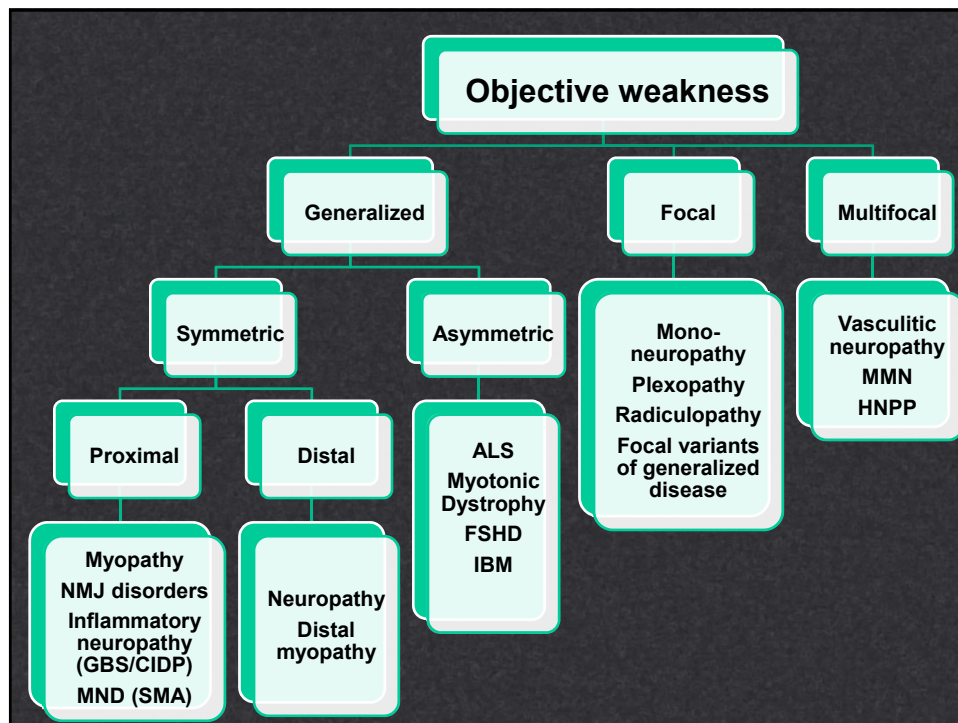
Objective weakness

Generalized

Focal

Multifocal

Symmetric

Asymmetric

Mononeuropathy
Plexopathy
Radiculopathy
Focal variants of generalized disease

Vasculitic neuropathy
MMN
HNPP

Proximal

Distal

ALS
Myotonic Dystrophy
FSHD
IBM

Myopathy
NMJ disorders
Inflammatory neuropathy (GBS/CIDP)
MND (SMA)

Neuropathy
Distal myopathy